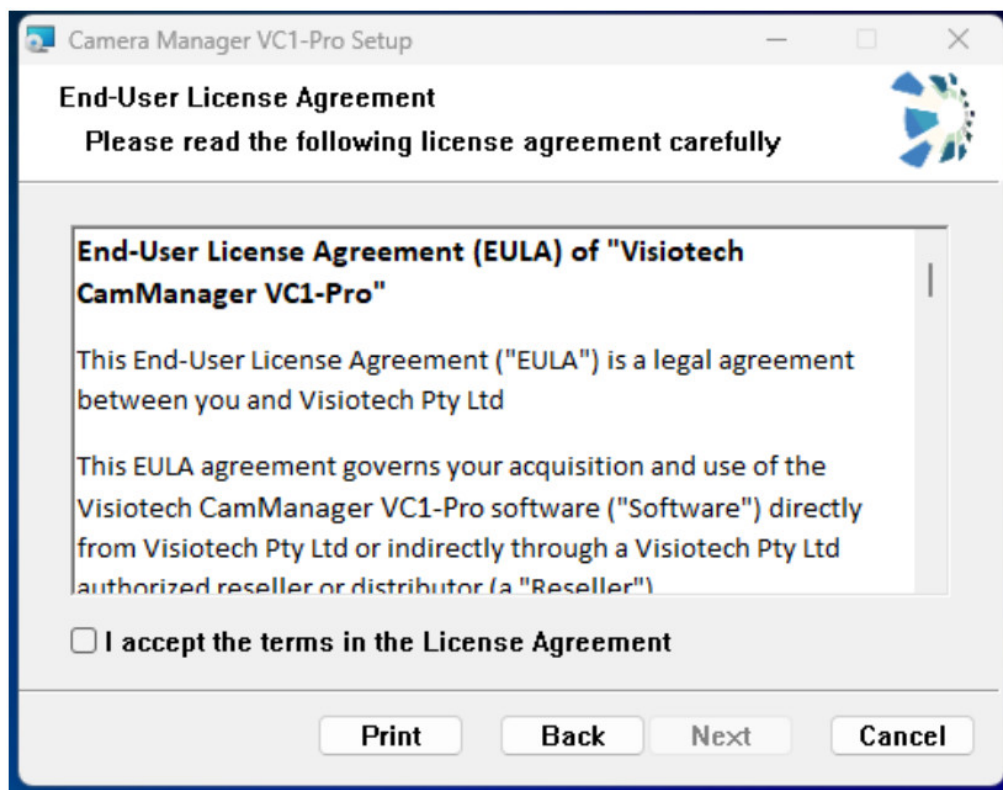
Camera Manager VC1-Pro Setup

End-User License Agreement

Please read the following license agreement carefully

End-User License Agreement (EULA) of "Visiotech CamManager VC1-Pro"

This End-User License Agreement ("EULA") is a legal agreement between you and Visiotech Pty Ltd

This EULA agreement governs your acquisition and use of the Visiotech CamManager VC1-Pro software ("Software") directly from Visiotech Pty Ltd or indirectly through a Visiotech Pty Ltd authorized reseller or distributor (a "Reseller")

I accept the terms in the License Agreement

Print Back Next Cancel